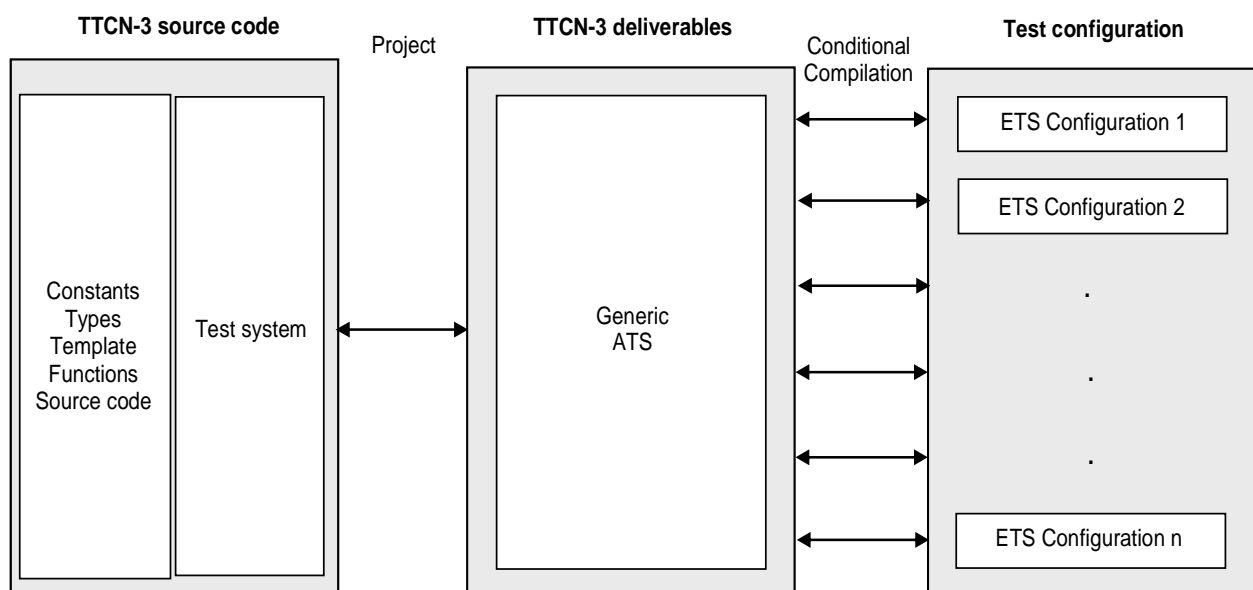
TTCN-3 source code

Project

TTCN-3 deliverables

Conditional Compilation

Test configuration

Constants
Types
Template
Functions
Source code

Test system

Generic
ATS

ETS Configuration 1

ETS Configuration 2

.

.

.

ETS Configuration n